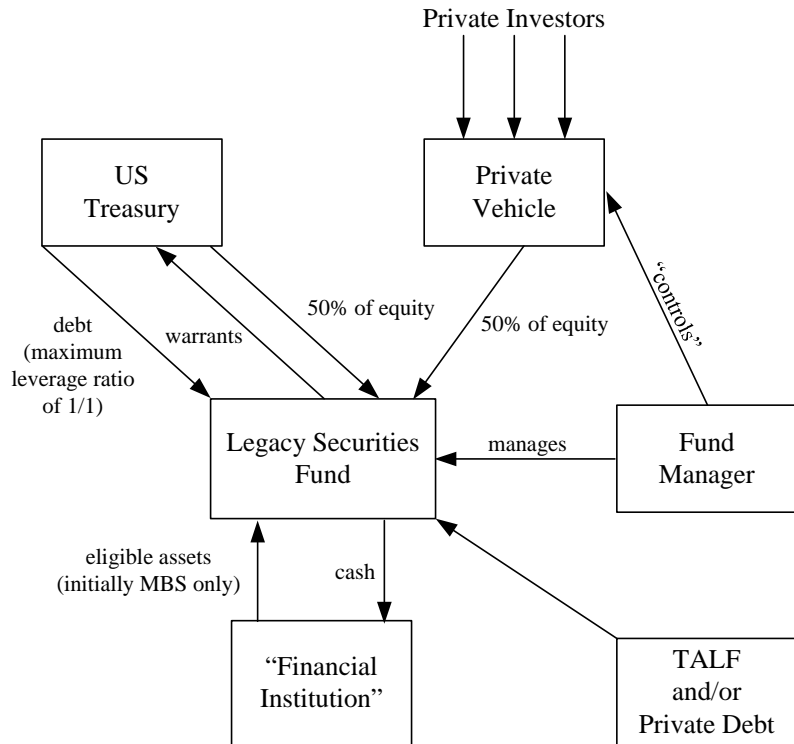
Private Investors

US Treasury

Private Vehicle

"controls"

debt (maximum leverage ratio of 1/1)

warrants

50% of equity

50% of equity

Legacy Securities Fund

manages

Fund Manager

eligible assets (initially MBS only)

cash

"Financial Institution"

TALF and/or Private Debt